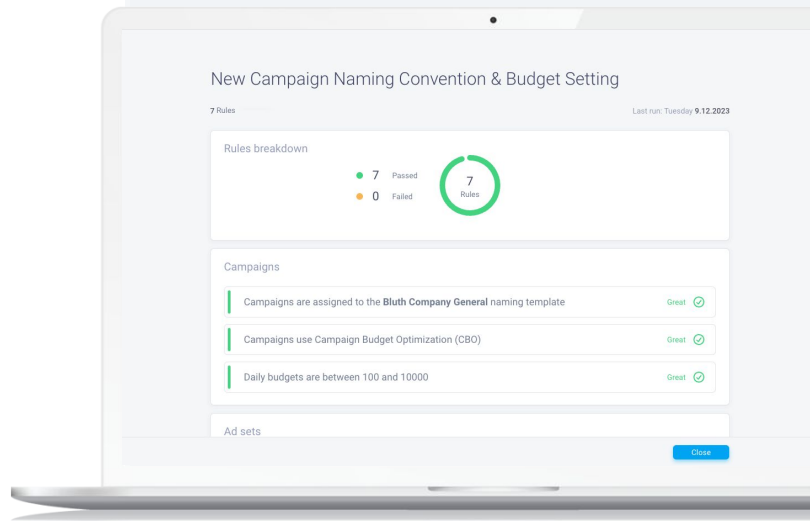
New Campaign Naming Convention & Budget Setting

7 Rules

Last run: Tuesday 9.12.2023

Rules breakdown

7 Passed

0 Failed

7 Rules

Campaigns

Campaigns are assigned to the Bluth Company General naming template

Great

Campaigns use Campaign Budget Optimization (CBO)

Great

Daily budgets are between 100 and 10000

Great

Ad sets

Close